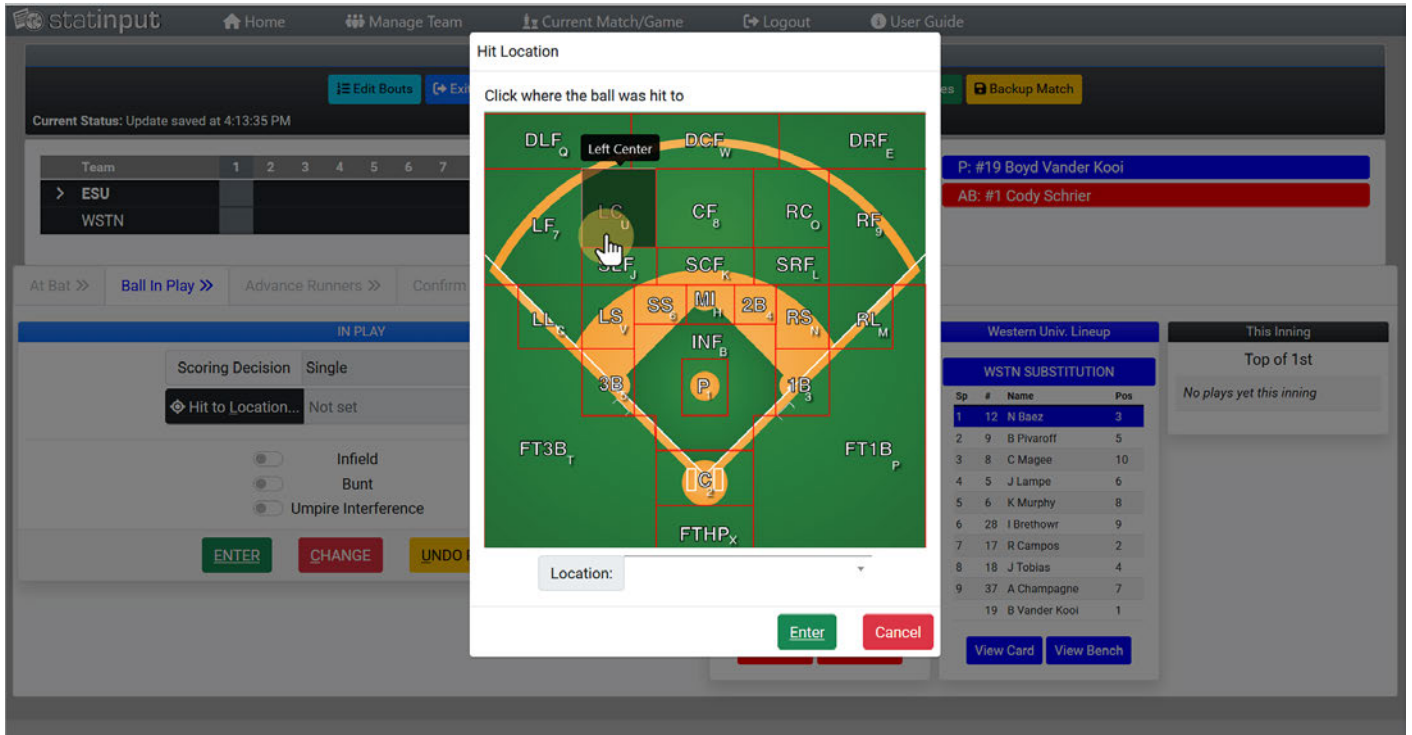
statinput Home Manage Team Current Match/Game Logout User Guide

Edit Bouts Exi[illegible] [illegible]es Backup Match

Current Status: Update saved at 4:13:35 PM

| Team | 1 | 2 | 3 | 4 | 5 | 6 | 7 |
|---|---|---|---|---|---|---|---|
| > ESU | | | | | | | |
| WSTN | | | | | | | |

P: #19 Boyd Vander Kooi
AB: #1 Cody Schrier

At Bat >> Ball In Play >> Advance Runners >> Confirm

IN PLAY

Scoring Decision Single
Hit to Location... Not set

Infield
Bunt
Umpire Interference

ENTER CHANGE UNDO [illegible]

Hit Location

Click where the ball was hit to

DLF$_Q$ Left Center DCF$_W$ DRF$_E$
LC$_U$ CF$_8$ RC$_O$ LF$_7$ RF$_9$
SLF$_J$ SCF$_K$ SRF$_L$
LL$_C$ LS$_V$ SS$_6$ MI$_H$ 2B$_4$ RS$_N$ RL$_M$
INF$_B$
3B$_5$ P$_1$ 1B$_3$
FT3B$_T$ FT1B$_P$
C$_2$
FTHP$_X$

Location:

Enter Cancel

Western Univ. Lineup

WSTN SUBSTITUTION

| Sp | # | Name | Pos |
|---|---|---|---|
| 1 | 12 | N Baez | 3 |
| 2 | 9 | B Pivaroff | 5 |
| 3 | 8 | C Magee | 10 |
| 4 | 5 | J Lampe | 6 |
| 5 | 6 | K Murphy | 8 |
| 6 | 28 | I Brethowr | 9 |
| 7 | 17 | R Campos | 2 |
| 8 | 18 | J Tobias | 4 |
| 9 | 37 | A Champagne | 7 |
| | 19 | B Vander Kooi | 1 |

View Card View Bench

This Inning
Top of 1st
No plays yet this inning